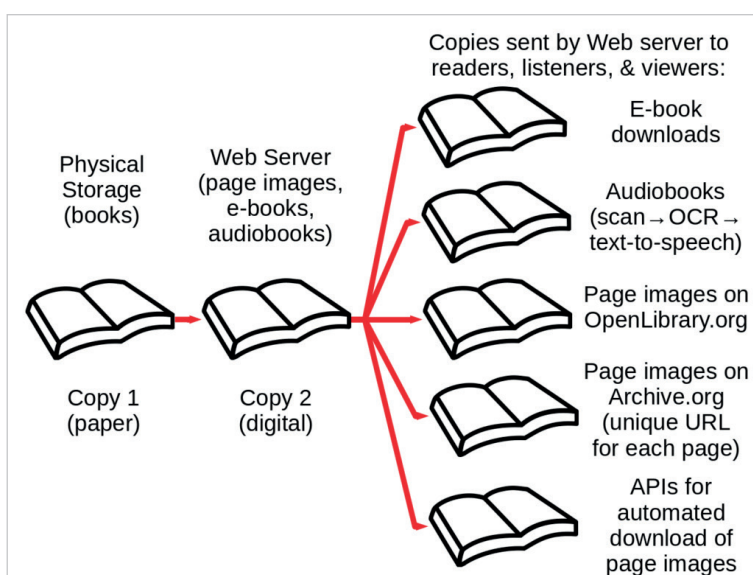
Copies sent by Web server to readers, listeners, & viewers:

Physical Storage (books)

Web Server (page images, e-books, audiobooks)

E-book downloads

Audiobooks (scan → OCR → text-to-speech)

Page images on OpenLibrary.org

Copy 1 (paper)

Copy 2 (digital)

Page images on Archive.org (unique URL for each page)

APIs for automated download of page images